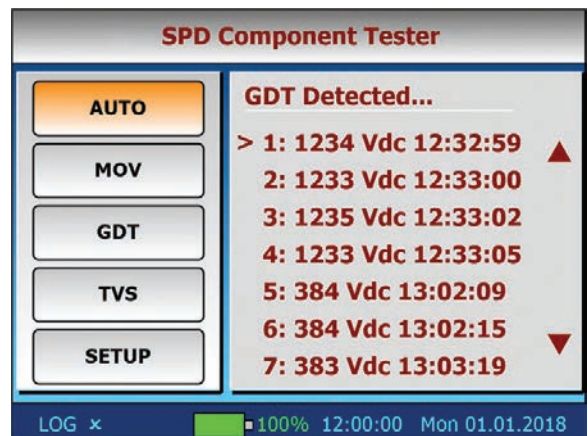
SPD Component Tester

AUTO

MOV

GDT

TVS

SETUP

GDT Detected...

> 1: 1234 Vdc 12:32:59
2: 1233 Vdc 12:33:00
3: 1235 Vdc 12:33:02
4: 1233 Vdc 12:33:05
5: 384 Vdc 13:02:09
6: 384 Vdc 13:02:15
7: 383 Vdc 13:03:19

LOG ×
100% 12:00:00 Mon 01.01.2018